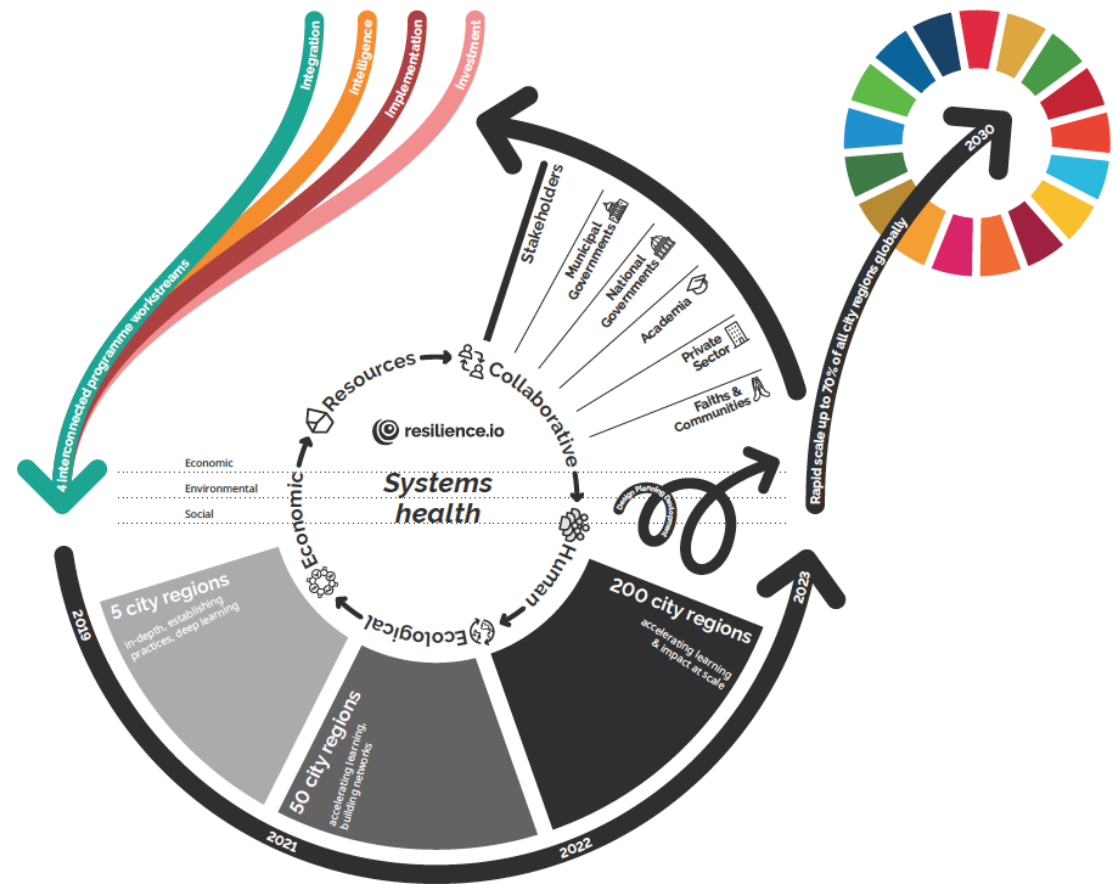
Integration
Intelligence
Implementation
Investment
4 interconnected programme workstreams

Stakeholders
Municipal Governments
National Governments
Academia
Private Sector
Faiths & Communities

Resources
Collaborative
Human
Ecological
Economic

resilience.io
Systems health

Economic
Environmental
Social

Design, Planning, Development

2030
Rapid scale up to 70% of all city regions globally

5 city regions
in-depth, establishing practices, deep learning

50 city regions
accelerating learning, building networks

200 city regions
accelerating learning & impact at scale

2019
2021
2022
2023